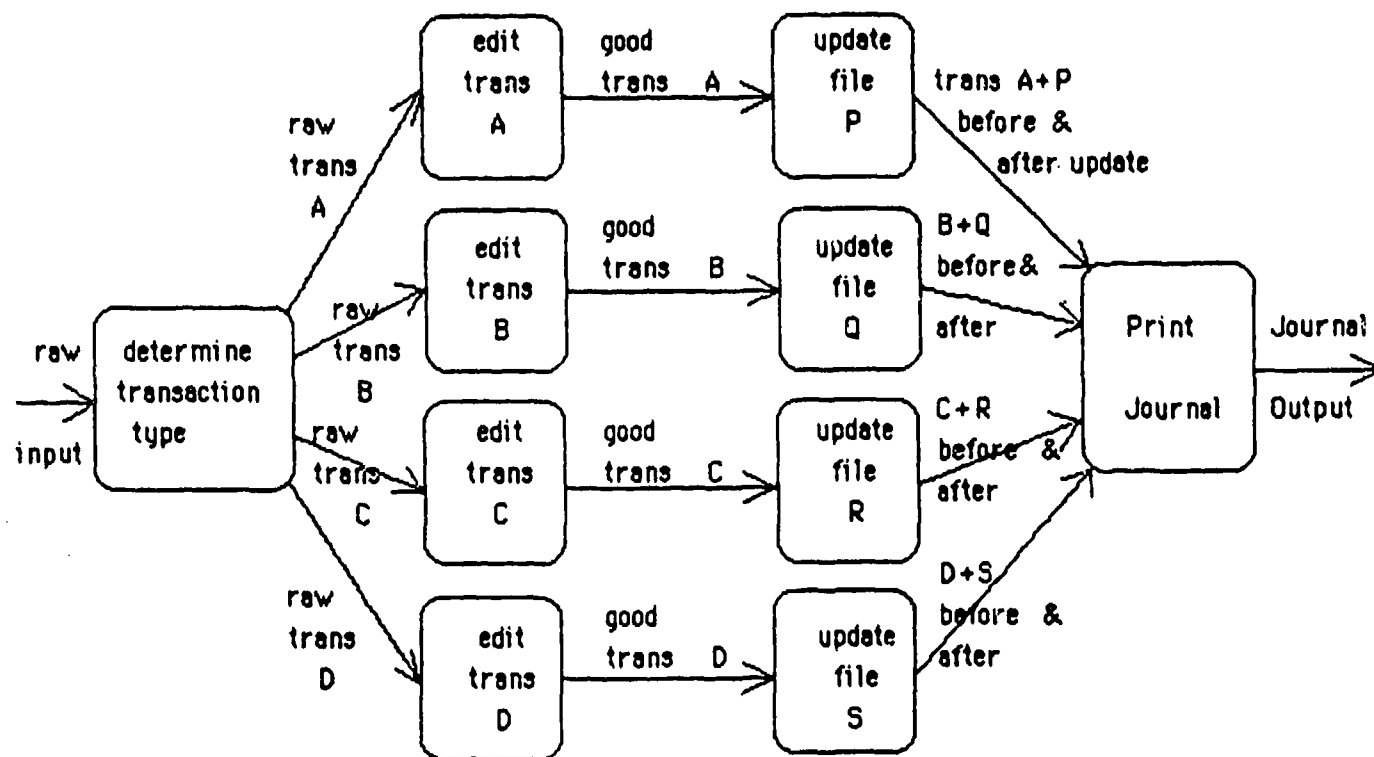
raw
input

determine transaction type

raw trans A

raw trans B

raw trans C

raw trans D

edit trans A

edit trans B

edit trans C

edit trans D

good trans A

good trans B

good trans C

good trans D

update file P

update file Q

update file R

update file S

trans A+P before & after update

B+Q before& after

C+R before & after

D+S before & after

Print Journal

Journal Output